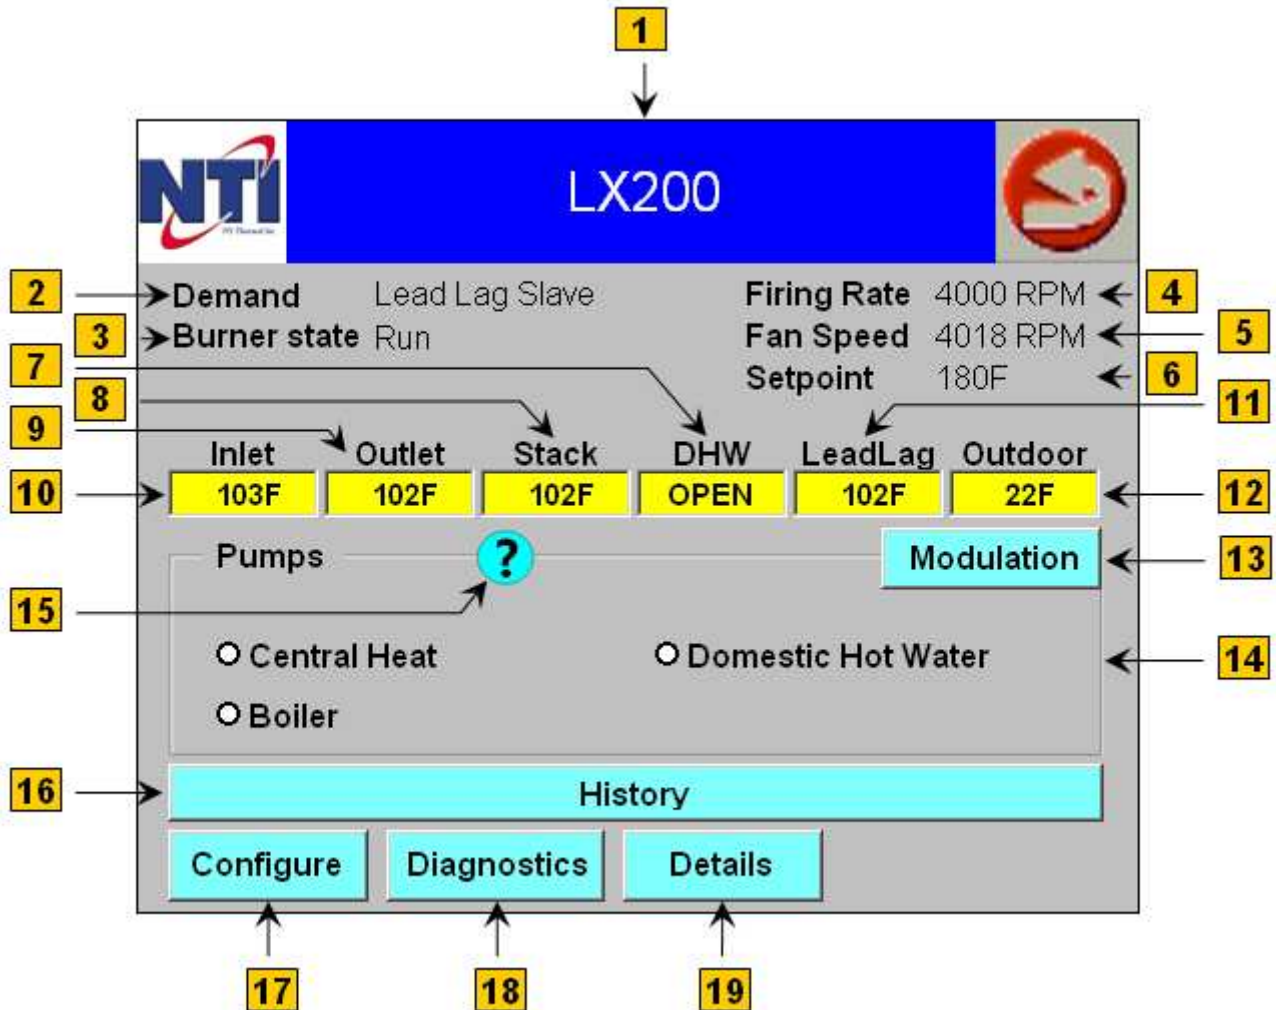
1

NTI

LX200

2 Demand Lead Lag Slave
3 Burner state Run

Firing Rate 4000 RPM 4
Fan Speed 4018 RPM 5
Setpoint 180F 6

7
8
9
11

| Inlet | Outlet | Stack | DHW | LeadLag | Outdoor |
|---|---|---|---|---|---|
| 103F | 102F | 102F | OPEN | 102F | 22F |

10
12

Pumps ? Modulation 13
15

Central Heat
Domestic Hot Water 14
Boiler

16 History

Configure Diagnostics Details

17 18 19